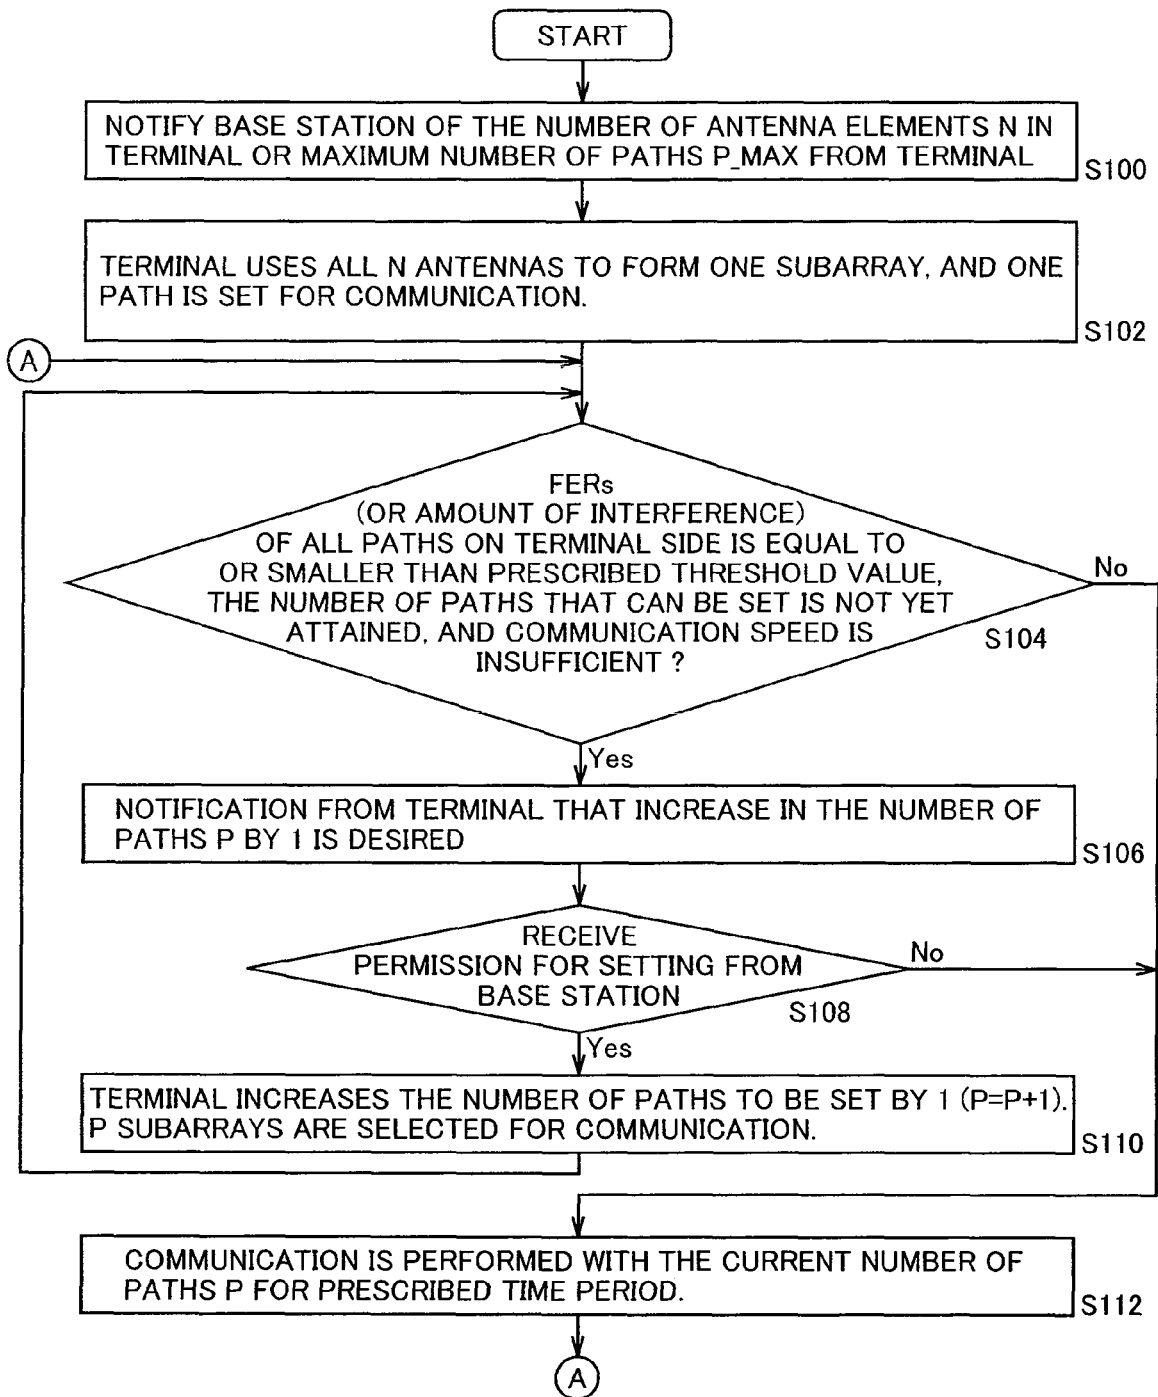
START

NOTIFY BASE STATION OF THE NUMBER OF ANTENNA ELEMENTS N IN TERMINAL OR MAXIMUM NUMBER OF PATHS P_MAX FROM TERMINAL

S100

TERMINAL USES ALL N ANTENNAS TO FORM ONE SUBARRAY, AND ONE PATH IS SET FOR COMMUNICATION.

S102

A

FERs (OR AMOUNT OF INTERFERENCE) OF ALL PATHS ON TERMINAL SIDE IS EQUAL TO OR SMALLER THAN PRESCRIBED THRESHOLD VALUE, THE NUMBER OF PATHS THAT CAN BE SET IS NOT YET ATTAINED, AND COMMUNICATION SPEED IS INSUFFICIENT ?

S104

No

Yes

NOTIFICATION FROM TERMINAL THAT INCREASE IN THE NUMBER OF PATHS P BY 1 IS DESIRED

S106

RECEIVE PERMISSION FOR SETTING FROM BASE STATION

S108

No

Yes

TERMINAL INCREASES THE NUMBER OF PATHS TO BE SET BY 1 (P=P+1). P SUBARRAYS ARE SELECTED FOR COMMUNICATION.

S110

COMMUNICATION IS PERFORMED WITH THE CURRENT NUMBER OF PATHS P FOR PRESCRIBED TIME PERIOD.

S112

A